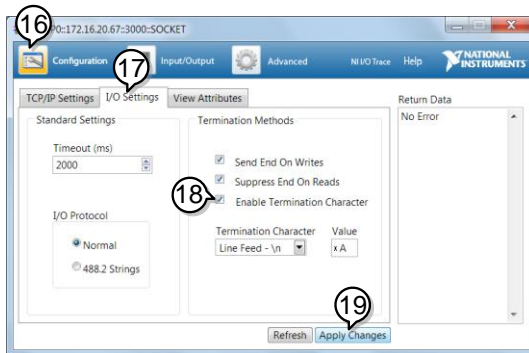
16
0::172.16.20.67::3000::SOCKET

Configuration
17
Input/Output
Advanced
NI I/O Trace
Help
NATIONAL INSTRUMENTS

TCP/IP Settings
I/O Settings
View Attributes

Standard Settings

Timeout (ms)
2000

I/O Protocol
Normal
488.2 Strings

Termination Methods

Send End On Writes
Suppress End On Reads
18
Enable Termination Character

Termination Character
Line Feed - \n
Value
x A

Return Data
No Error

19
Refresh
Apply Changes